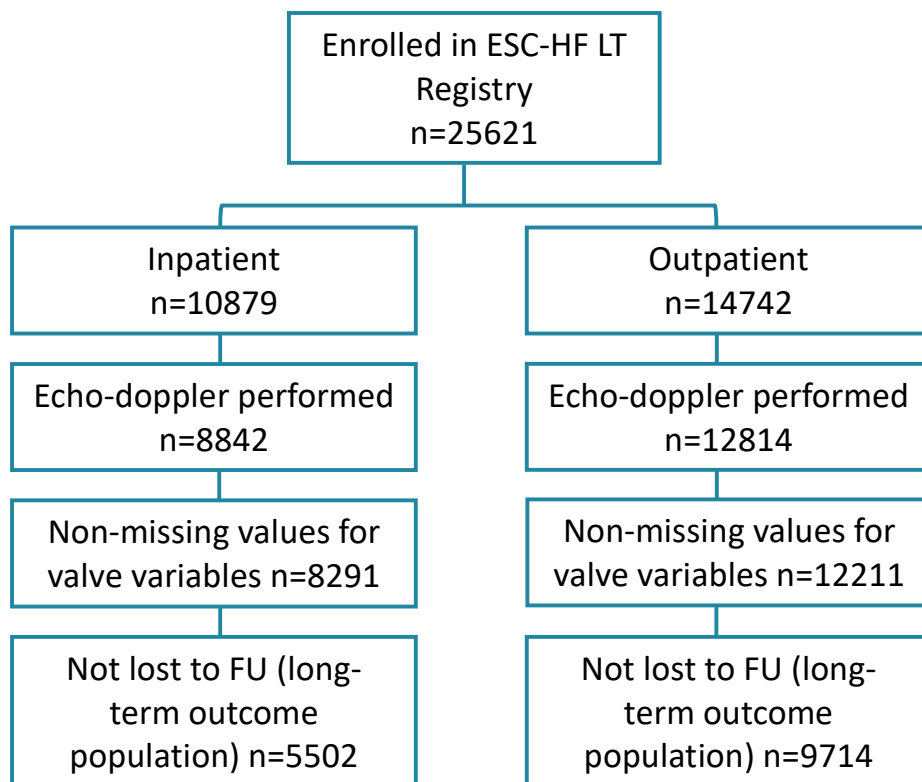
Enrolled in ESC-HF LT Registry n=25621

Inpatient n=10879

Echo-doppler performed n=8842

Non-missing values for valve variables n=8291

Not lost to FU (long-term outcome population) n=5502

Outpatient n=14742

Echo-doppler performed n=12814

Non-missing values for valve variables n=12211

Not lost to FU (long-term outcome population) n=9714